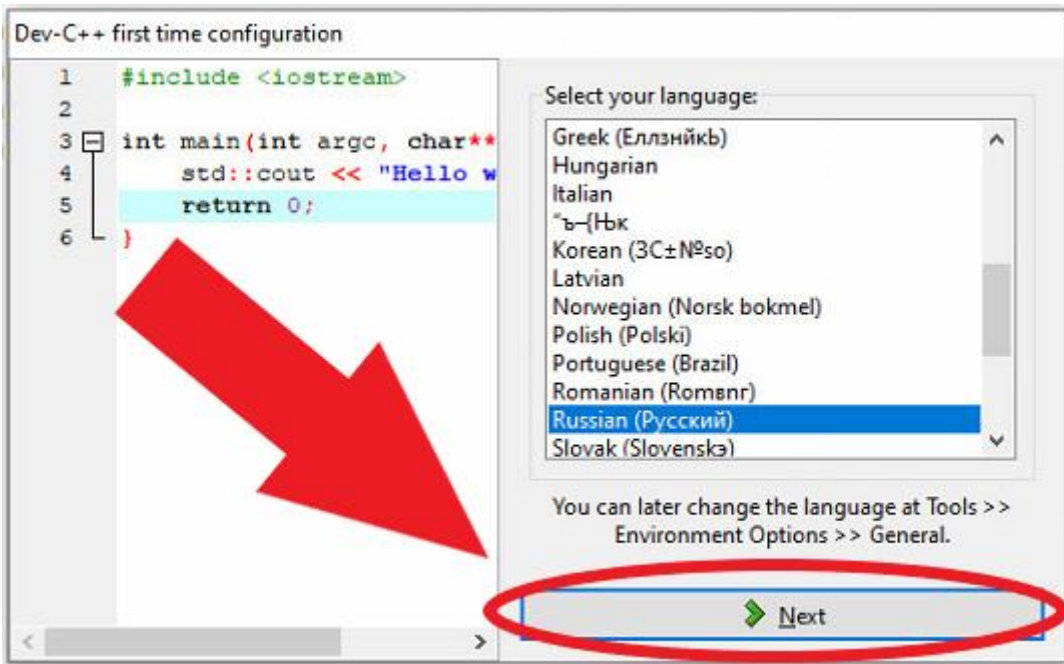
Dev-C++ first time configuration

1 #include <iostream>
2
3 int main(int argc, char**
4 std::cout << "Hello w
5 return 0;
6 }

Select your language:

Greek (Еллзнйкь)
Hungarian
Italian
˝ъ–{Њк
Korean (ЗС±№so)
Latvian
Norwegian (Norsk bokmel)
Polish (Polski)
Portuguese (Brazil)
Romanian (Romвnr)
Russian (Русский)
Slovak (Slovenskэ)

You can later change the language at Tools >> Environment Options >> General.

Next